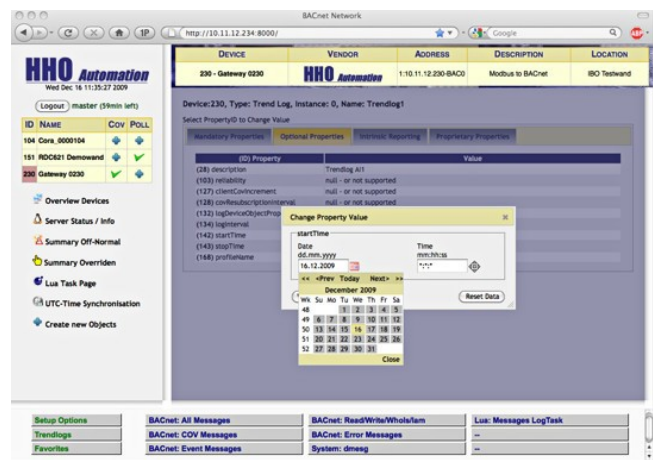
BACnet Network

http://10.11.12.234:8000/

Google

HHO Automation
Wed Dec 16 11:35:27 2009

Logout master (59min left)

| ID | NAME | COV | POLL |
|---|---|---|---|
| 104 | Cora_0000104 | | |
| 151 | RDC621 Demowand | | |
| 230 | Gateway 0230 | | |

Overview Devices
Server Status / Info
Summary Off-Normal
Summary Overriden
Lua Task Page
UTC-Time Synchronisation
Create new Objects

| DEVICE | VENDOR | ADDRESS | DESCRIPTION | LOCATION |
|---|---|---|---|---|
| 230 - Gateway 0230 | HHO Automation | 1:10.11.12.230:BAC0 | Modbus to BACnet | IBO Testwand |

Device:230, Type: Trend Log, Instance: 0, Name: Trendlog1

Select PropertyID to Change Value

Mandatory Properties | Optional Properties | Intrinsic Reporting | Proprietary Properties

| (ID) Property | Value |
|---|---|
| (28) description | Trendlog AI1 |
| (103) reliability | null - or not supported |
| (127) clientCovIncrement | null - or not supported |
| (128) covResubscriptionInterval | null - or not supported |
| (132) logDeviceObjectProp | |
| (134) logInterval | |
| (142) startTime | |
| (143) stopTime | |
| (168) profileName | |

Change Property Value
startTime
Date
dd.mm.yyyy
16.12.2009
Time
mm:hh:ss
*:*:*
<< <Prev Today Next> >>
December 2009

| Wk | Su | Mo | Tu | We | Th | Fr | Sa |
|---|---|---|---|---|---|---|---|
| 48 | | | 1 | 2 | 3 | 4 | 5 |
| 49 | 6 | 7 | 8 | 9 | 10 | 11 | 12 |
| 50 | 13 | 14 | 15 | 16 | 17 | 18 | 19 |
| 51 | 20 | 21 | 22 | 23 | 24 | 25 | 26 |
| 52 | 27 | 28 | 29 | 30 | 31 | | |

Close
Reset Data

Setup Options | BACnet: All Messages | BACnet: Read/Write/WhoIs/Iam | Lua: Messages LogTask
Trendlogs | BACnet: COV Messages | BACnet: Error Messages | --
Favorites | BACnet: Event Messages | System: dmesg | --